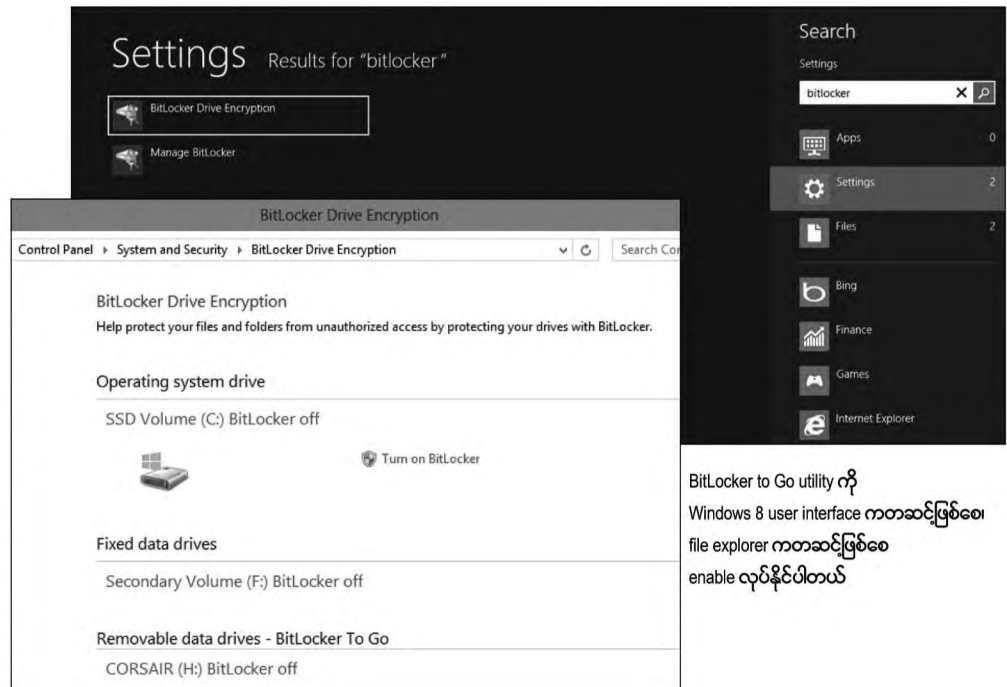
Settings Results for "bitlocker"

BitLocker Drive Encryption

Manage BitLocker

Search

Settings

bitlocker

Apps 0

Settings 2

Files 2

Bing

Finance

Games

Internet Explorer

BitLocker Drive Encryption

Control Panel ▸ System and Security ▸ BitLocker Drive Encryption

Search Co

BitLocker Drive Encryption

Help protect your files and folders from unauthorized access by protecting your drives with BitLocker.

Operating system drive

SSD Volume (C:) BitLocker off

Turn on BitLocker

Fixed data drives

Secondary Volume (F:) BitLocker off

Removable data drives - BitLocker To Go

CORSAIR (H:) BitLocker off

BitLocker to Go utility ကို
Windows 8 user interface ကတဆင့်ဖြစ်စေ၊
file explorer ကတဆင့်ဖြစ်စေ
enable လုပ်နိုင်ပါတယ်